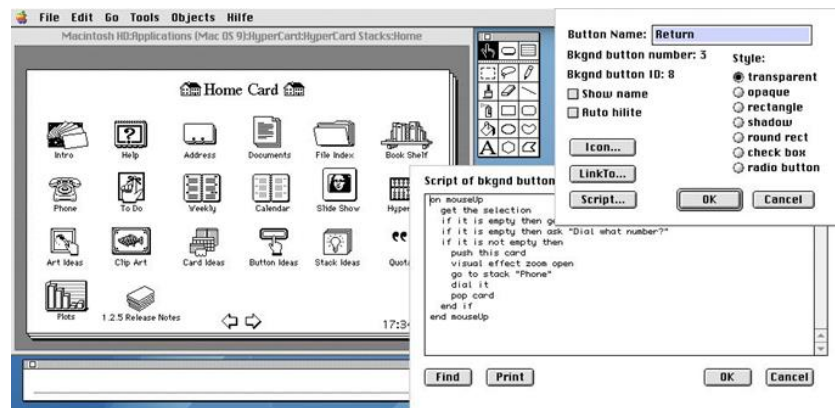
File Edit Go Tools Objects Hilfe

Macintosh HD:Applications (Mac OS 9):HyperCard:HyperCard Stacks:Home

Home Card

Intro
Help
Address
Documents
File Index
Book Shelf
Phone
To Do
Weekly
Calendar
Slide Show
Hyper
Art Ideas
Clip Art
Card Ideas
Button Ideas
Stack Ideas
Quota
Plots
1.2.5 Release Notes

17:3

A

Script of bkgnd button

on mouseUp
get the selection
if it is empty then ge
if it is empty then ask "Dial what number?"
if it is not empty then
push this card
visual effect zoom open
go to stack "Phone"
dial it
pop card
end if
end mouseUp

Find
Print
OK
Cancel

Button Name: Return
Bkgnd button number: 3
Bkgnd button ID: 8
Show name
Auto hilite
Style:
transparent
opaque
rectangle
shadow
round rect
check box
radio button
Icon...
LinkTo...
Script...
OK
Cancel